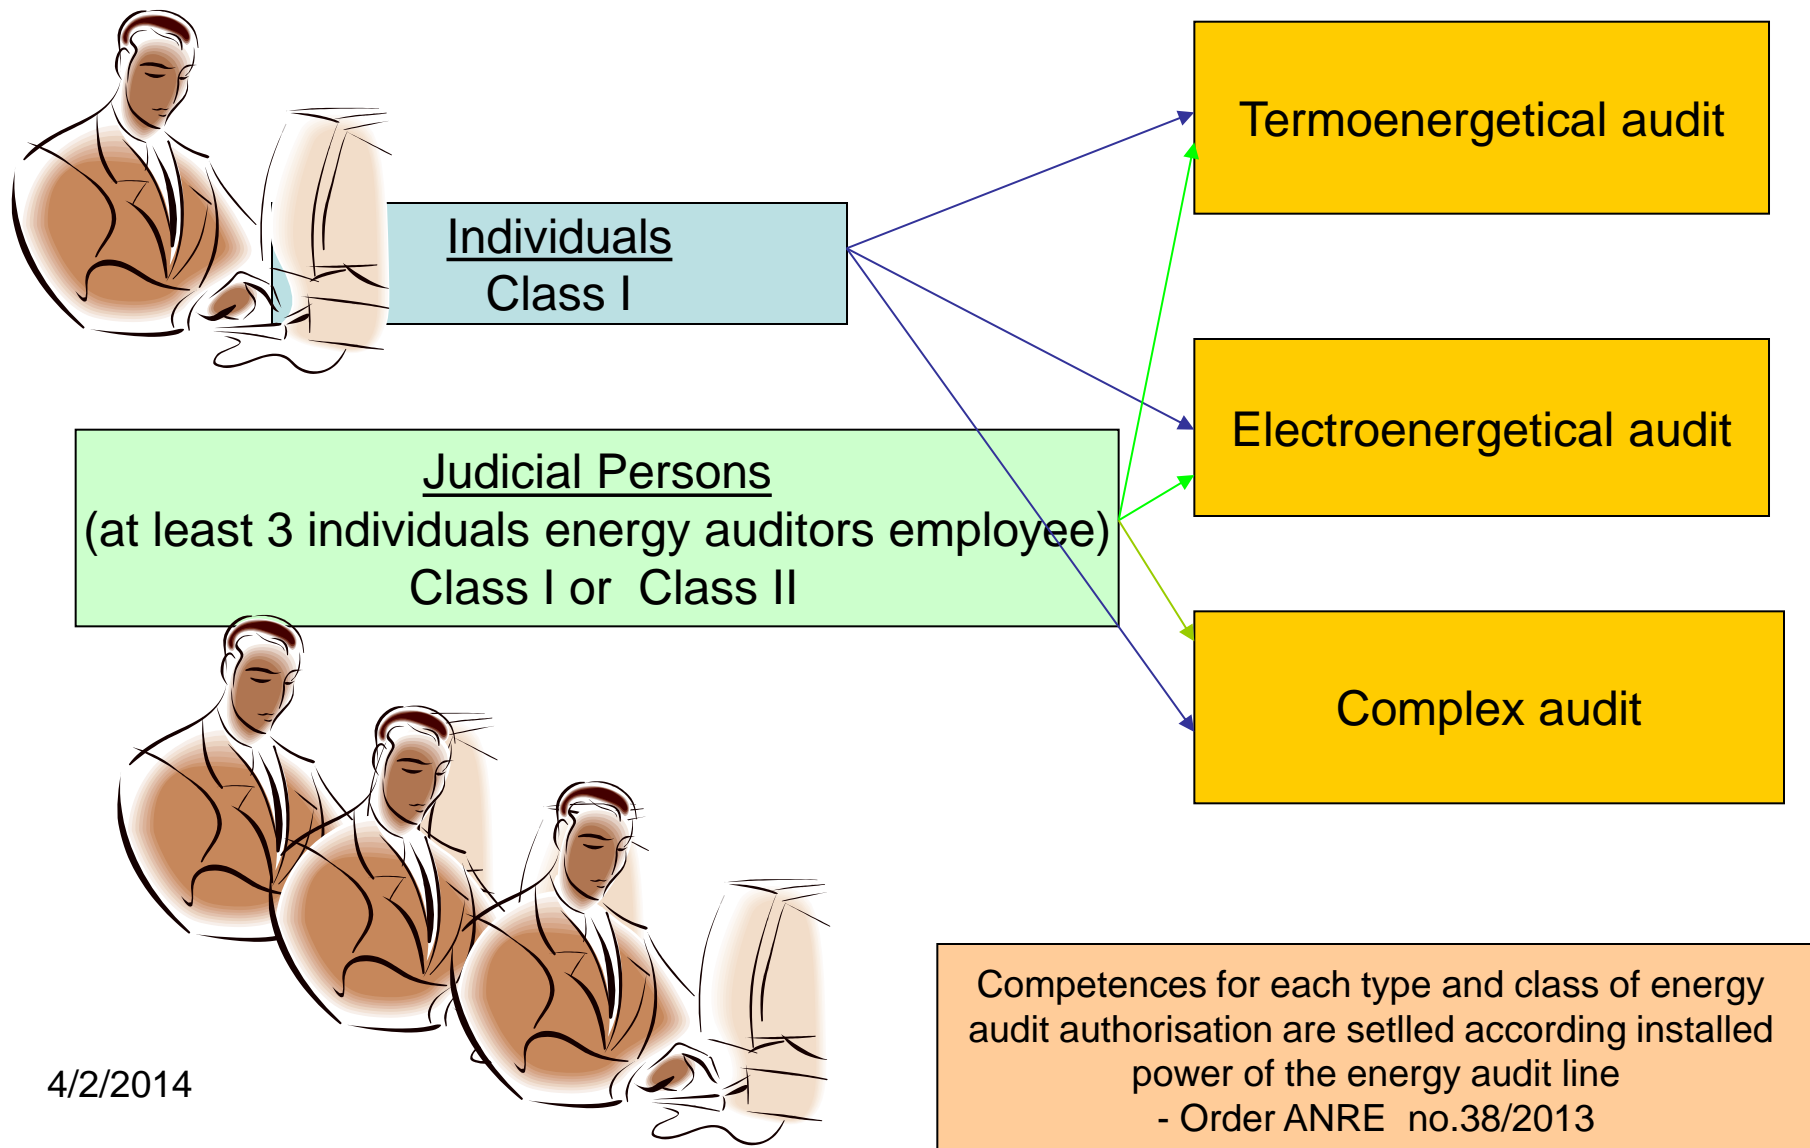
Individuals
Class I

Termoenergetical audit

Electroenergetical audit

Judicial Persons
(at least 3 individuals energy auditors employee)
Class I or Class II

Complex audit

Competences for each type and class of energy audit authorisation are setlled according installed power of the energy audit line
- Order ANRE no.38/2013

4/2/2014